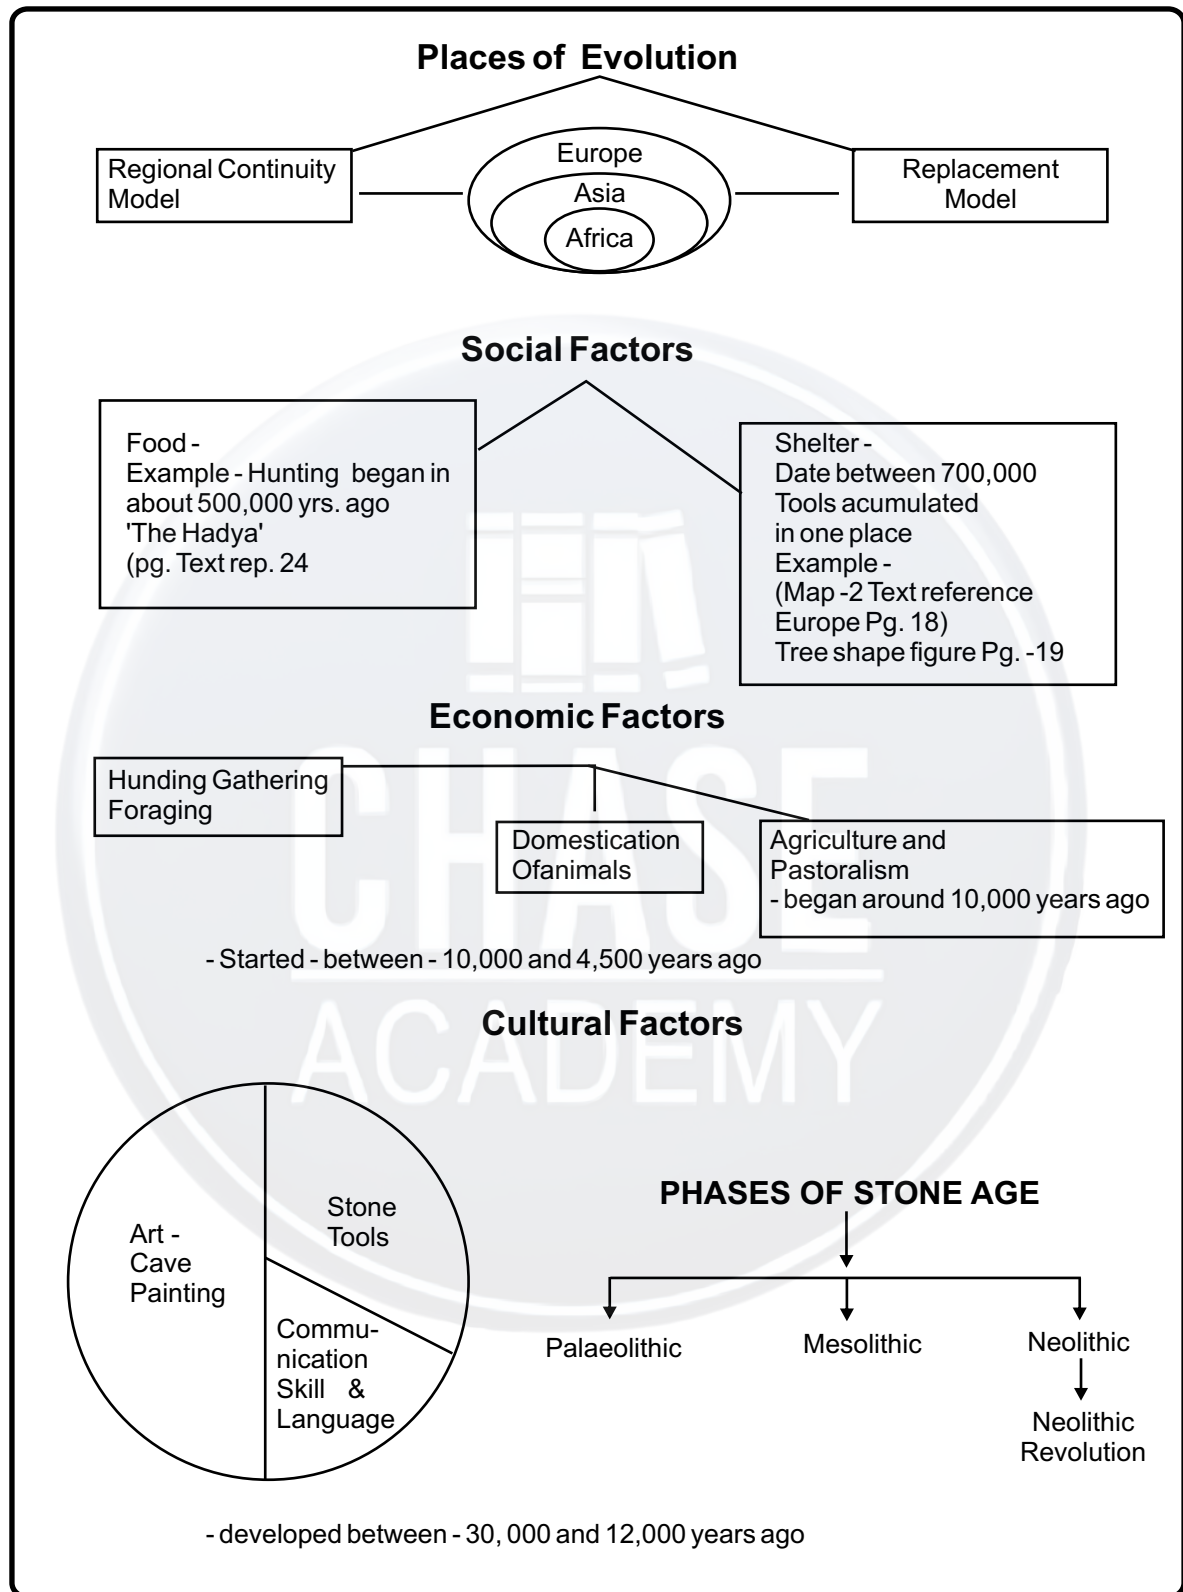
Places of Evolution

Regional Continuity Model

Europe
Asia
Africa

Replacement Model

Social Factors

Food -
Example - Hunting began in about 500,000 yrs. ago
'The Hadya'
(pg. Text rep. 24

Shelter -
Date between 700,000
Tools acumulated in one place
Example -
(Map -2 Text reference Europe Pg. 18)
Tree shape figure Pg. -19

Economic Factors

Hunding Gathering Foraging

Domestication Ofanimals

Agriculture and Pastoralism
- began around 10,000 years ago

- Started - between - 10,000 and 4,500 years ago

CHASE ACADEMY

Cultural Factors

Art - Cave Painting

Stone Tools

Communication Skill & Language

PHASES OF STONE AGE

Palaeolithic

Mesolithic

Neolithic

Neolithic Revolution

- developed between - 30, 000 and 12,000 years ago